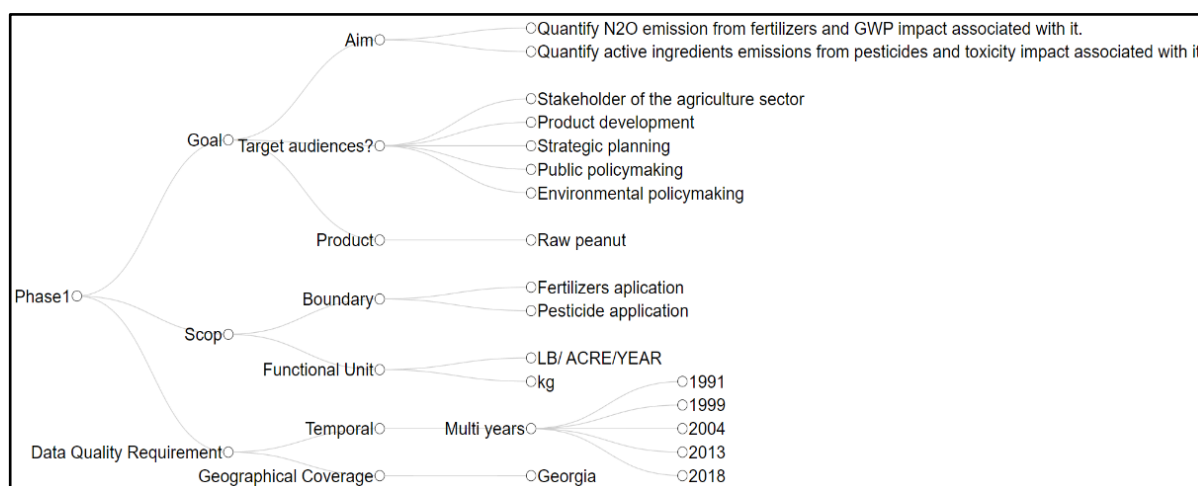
Phase1
Goal
Aim
Quantify N2O emission from fertilizers and GWP impact associated with it.
Quantify active ingredients emissions from pesticides and toxicity impact associated with it
Target audiences?
Stakeholder of the agriculture sector
Product development
Strategic planning
Public policymaking
Environmental policymaking
Product
Raw peanut
Scop
Boundary
Fertilizers aplication
Pesticide application
Functional Unit
LB/ ACRE/YEAR
kg
Data Quality Requirement
Temporal
Multi years
1991
1999
2004
2013
2018
Geographical Coverage
Georgia